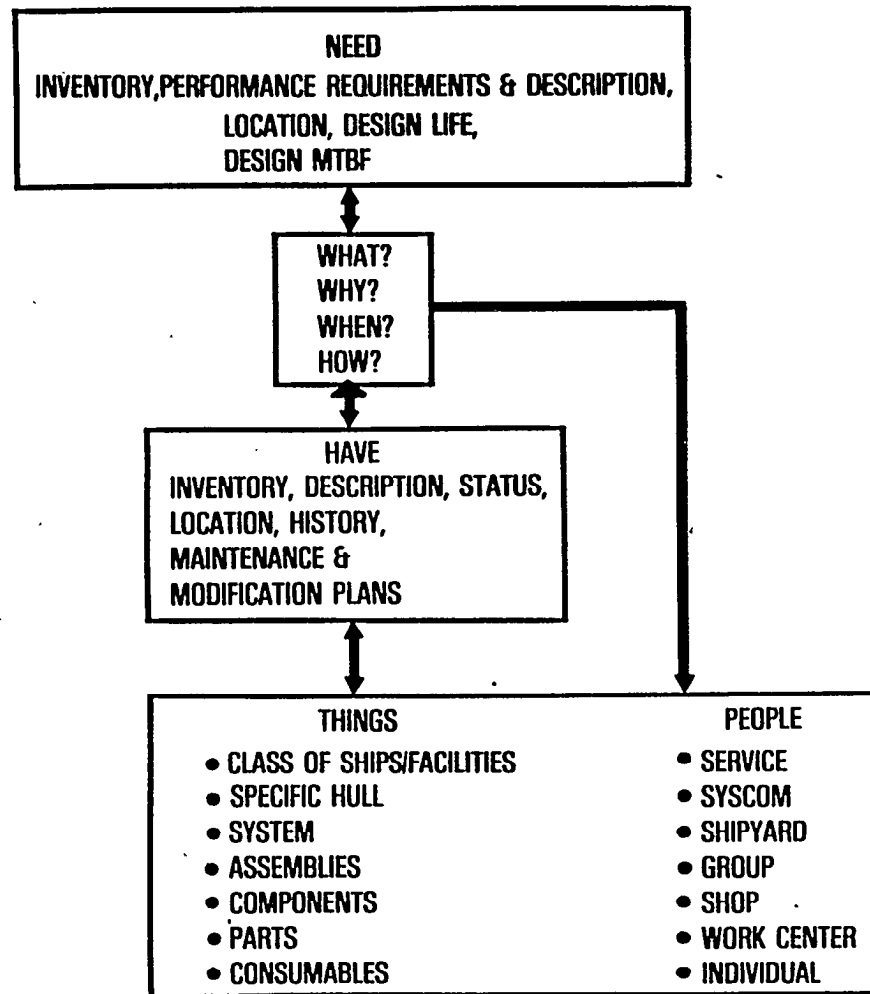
NEED
INVENTORY,PERFORMANCE REQUIREMENTS & DESCRIPTION, LOCATION, DESIGN LIFE, DESIGN MTBF

WHAT?
WHY?
WHEN?
HOW?

HAVE
INVENTORY, DESCRIPTION, STATUS, LOCATION, HISTORY, MAINTENANCE & MODIFICATION PLANS

THINGS
• CLASS OF SHIPS/FACILITIES
• SPECIFIC HULL
• SYSTEM
• ASSEMBLIES
• COMPONENTS
• PARTS
• CONSUMABLES

PEOPLE
• SERVICE
• SYSCOM
• SHIPYARD
• GROUP
• SHOP
• WORK CENTER
• INDIVIDUAL